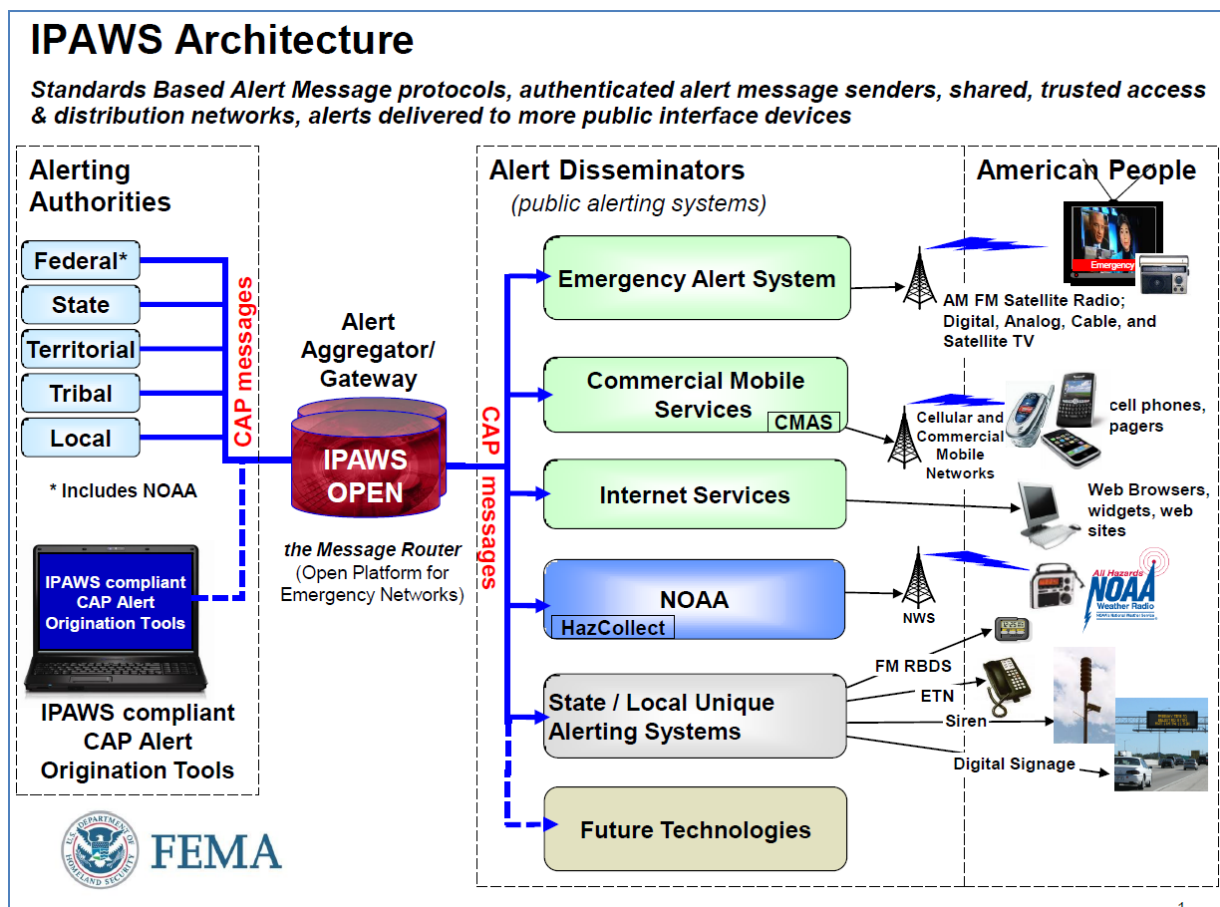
IPAWS Architecture

Standards Based Alert Message protocols, authenticated alert message senders, shared, trusted access & distribution networks, alerts delivered to more public interface devices

Alerting Authorities

Federal*

State

Territorial

Tribal

Local

CAP messages

* Includes NOAA

IPAWS compliant CAP Alert Origination Tools

IPAWS compliant CAP Alert Origination Tools

Alert Aggregator/ Gateway

IPAWS OPEN

the Message Router (Open Platform for Emergency Networks)

CAP messages

Alert Disseminators
(public alerting systems)

Emergency Alert System

Commercial Mobile Services

CMAS

Internet Services

NOAA

HazCollect

State / Local Unique Alerting Systems

Future Technologies

American People

Emergency

AM FM Satellite Radio; Digital, Analog, Cable, and Satellite TV

Cellular and Commercial Mobile Networks

cell phones, pagers

Web Browsers, widgets, web sites

NWS

All Hazards NOAA Weather Radio

FM RBDS

ETN

Siren

Digital Signage

FEMA

1